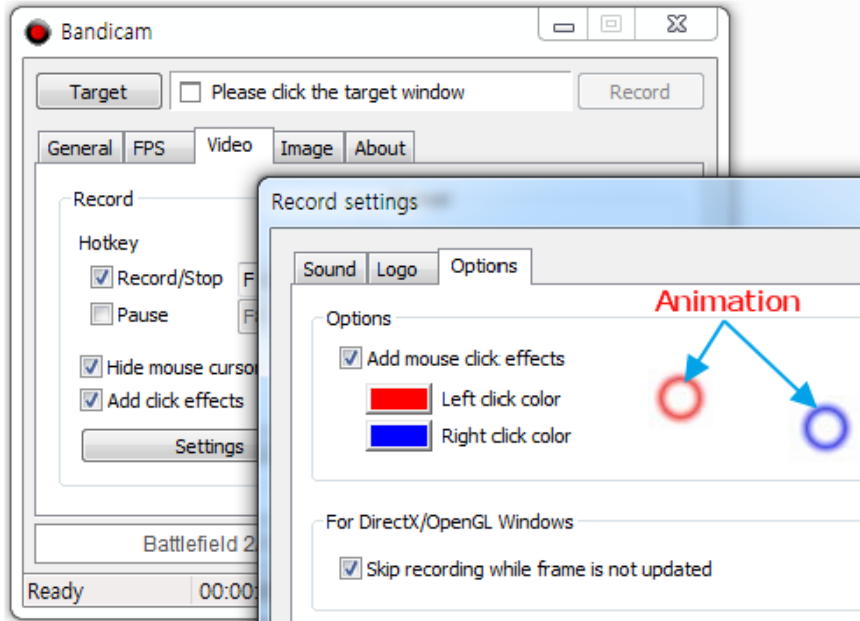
Bandicam

Target
Please click the target window
Record

General
FPS
Video
Image
About

Record

Hotkey
Record/Stop
F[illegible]
Pause
F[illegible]

Hide mouse cursor
Add click effects

Settings

Battlefield 2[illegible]

Ready
00:00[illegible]

Record settings

Sound
Logo
Options

Options
Add mouse click effects
Left click color
Right click color

Animation

For DirectX/OpenGL Windows
Skip recording while frame is not updated